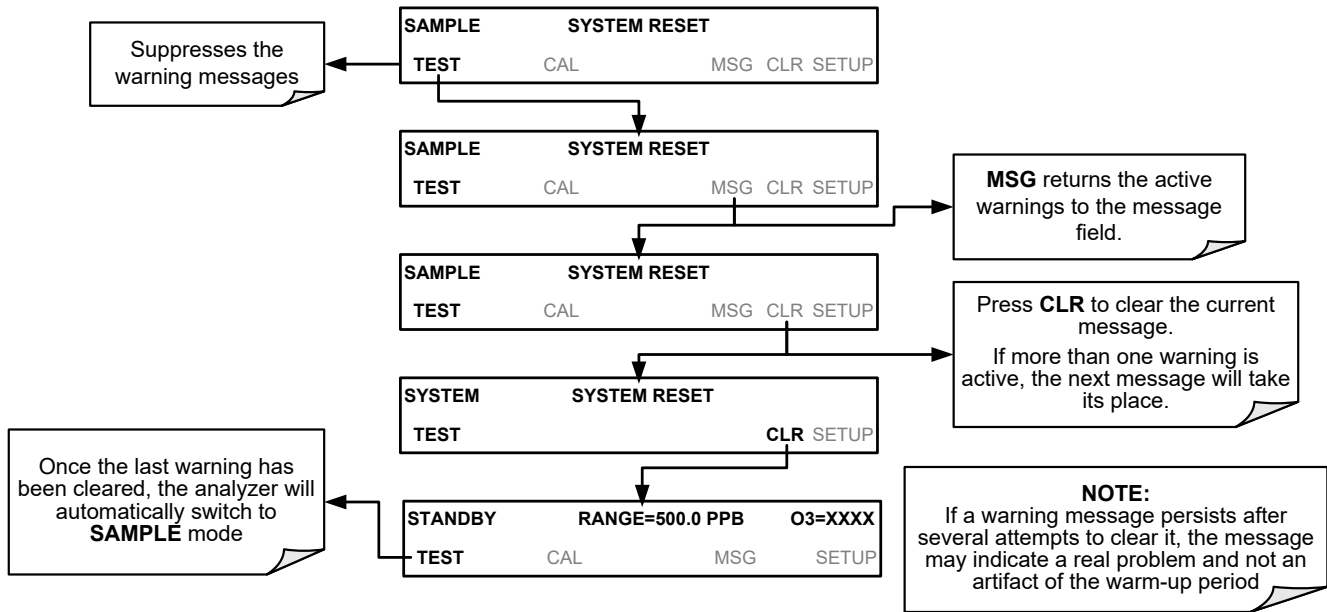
SAMPLE SYSTEM RESET

TEST CAL MSG CLR SETUP

Suppresses the warning messages

SAMPLE SYSTEM RESET

TEST CAL MSG CLR SETUP

**MSG** returns the active warnings to the message field.

SAMPLE SYSTEM RESET

TEST CAL MSG CLR SETUP

Press **CLR** to clear the current message.

If more than one warning is active, the next message will take its place.

SYSTEM SYSTEM RESET

TEST CLR SETUP

Once the last warning has been cleared, the analyzer will automatically switch to **SAMPLE** mode

STANDBY RANGE=500.0 PPB O3=XXXX

TEST CAL MSG SETUP

**NOTE:**
If a warning message persists after several attempts to clear it, the message may indicate a real problem and not an artifact of the warm-up period